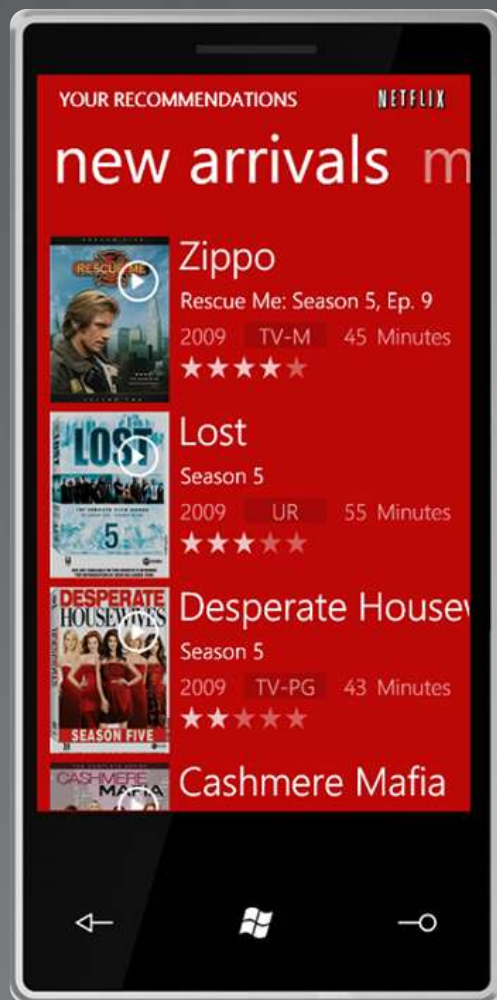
YOUR RECOMMENDATIONS NETFLIX

new arrivals m

RESCUE ME

Zippo

Rescue Me: Season 5, Ep. 9

2009 TV-M 45 Minutes

LOST

5

Lost

Season 5

2009 UR 55 Minutes

DESPERATE HOUSEWIVES

SEASON FIVE

Desperate Housev

Season 5

2009 TV-PG 43 Minutes

CASHMERE MAFIA

Cashmere Mafia